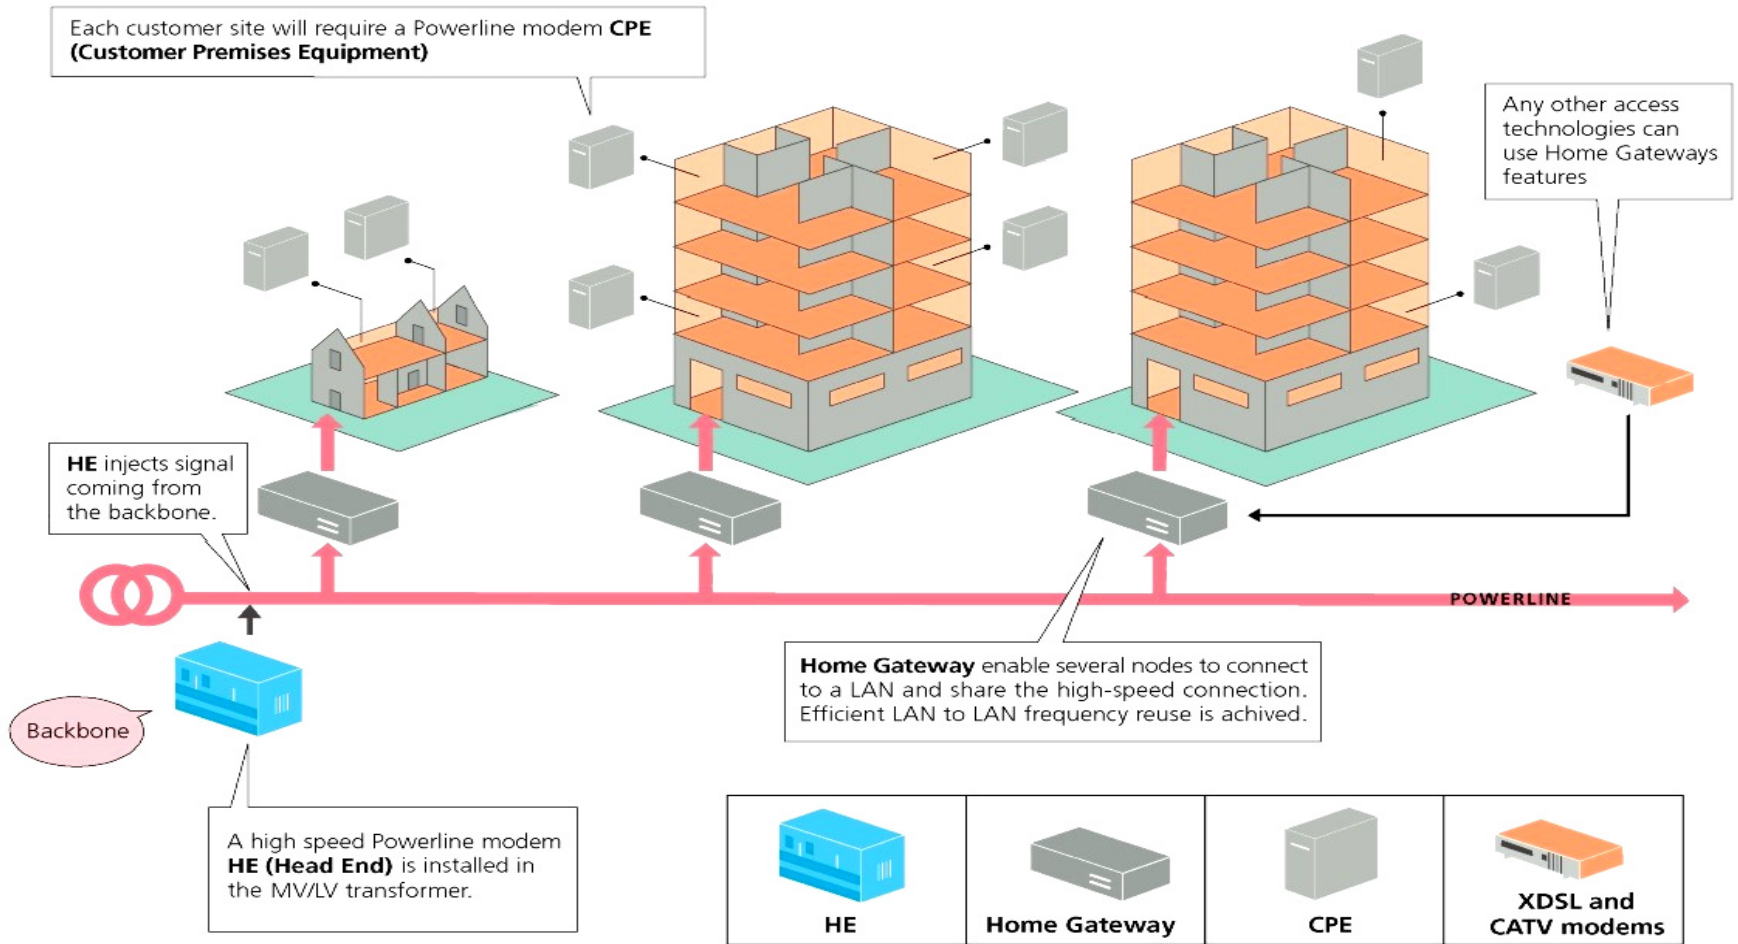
Each customer site will require a Powerline modem CPE (Customer Premises Equipment)

Any other access technologies can use Home Gateways features

HE injects signal coming from the backbone.

POWERLINE

Backbone

Home Gateway enable several nodes to connect to a LAN and share the high-speed connection. Efficient LAN to LAN frequency reuse is achived.

A high speed Powerline modem HE (Head End) is installed in the MV/LV transformer.

| HE | Home Gateway | CPE | XDSL and CATV modems |
|---|---|---|---|